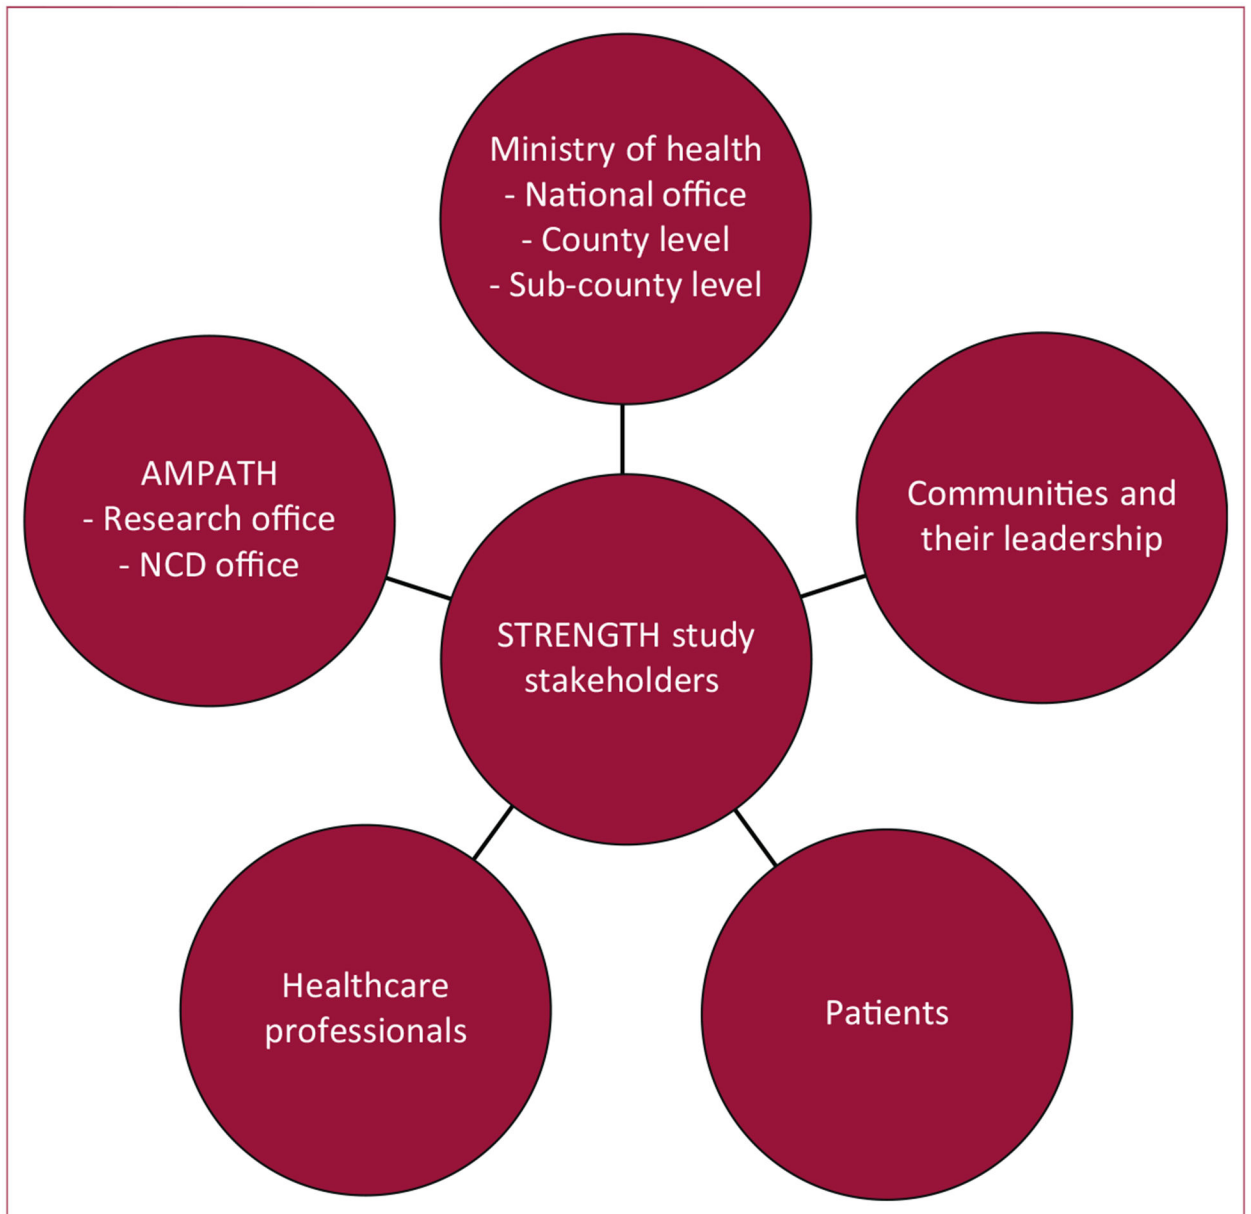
Ministry of health
- National office
- County level
- Sub-county level

AMPATH
- Research office
- NCD office

STRENGTH study stakeholders

Communities and their leadership

Healthcare professionals

Patients